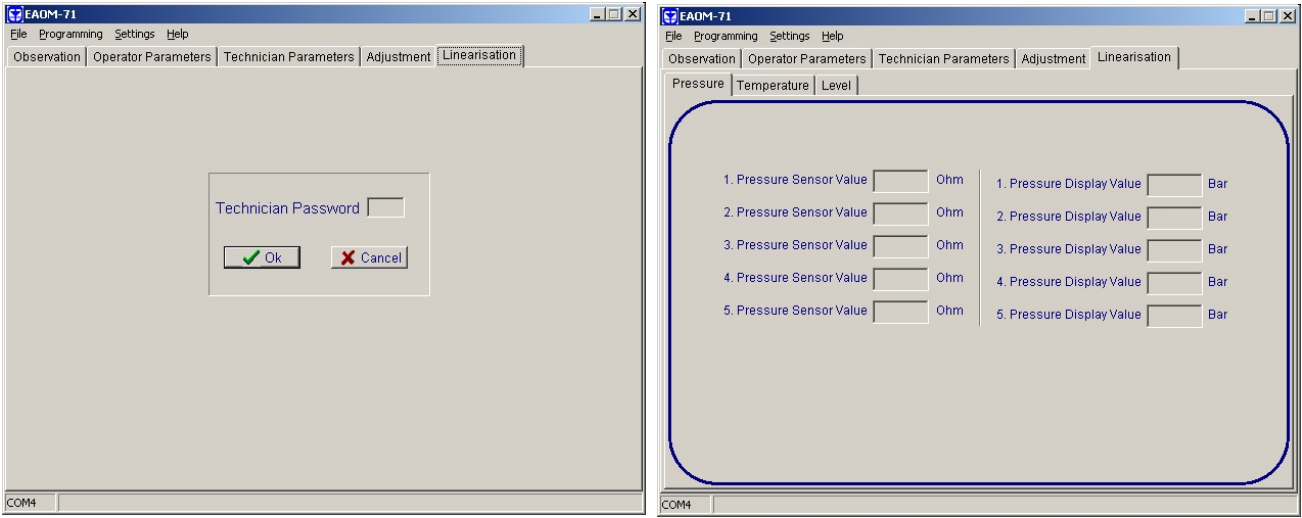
EAOM-71

File Programming Settings Help

Observation | Operator Parameters | Technician Parameters | Adjustment | Linearisation

Technician Password

Ok

Cancel

COM4

EAOM-71

File Programming Settings Help

Observation | Operator Parameters | Technician Parameters | Adjustment | Linearisation

Pressure | Temperature | Level

1. Pressure Sensor Value Ohm
2. Pressure Sensor Value Ohm
3. Pressure Sensor Value Ohm
4. Pressure Sensor Value Ohm
5. Pressure Sensor Value Ohm

1. Pressure Display Value Bar
2. Pressure Display Value Bar
3. Pressure Display Value Bar
4. Pressure Display Value Bar
5. Pressure Display Value Bar

COM4